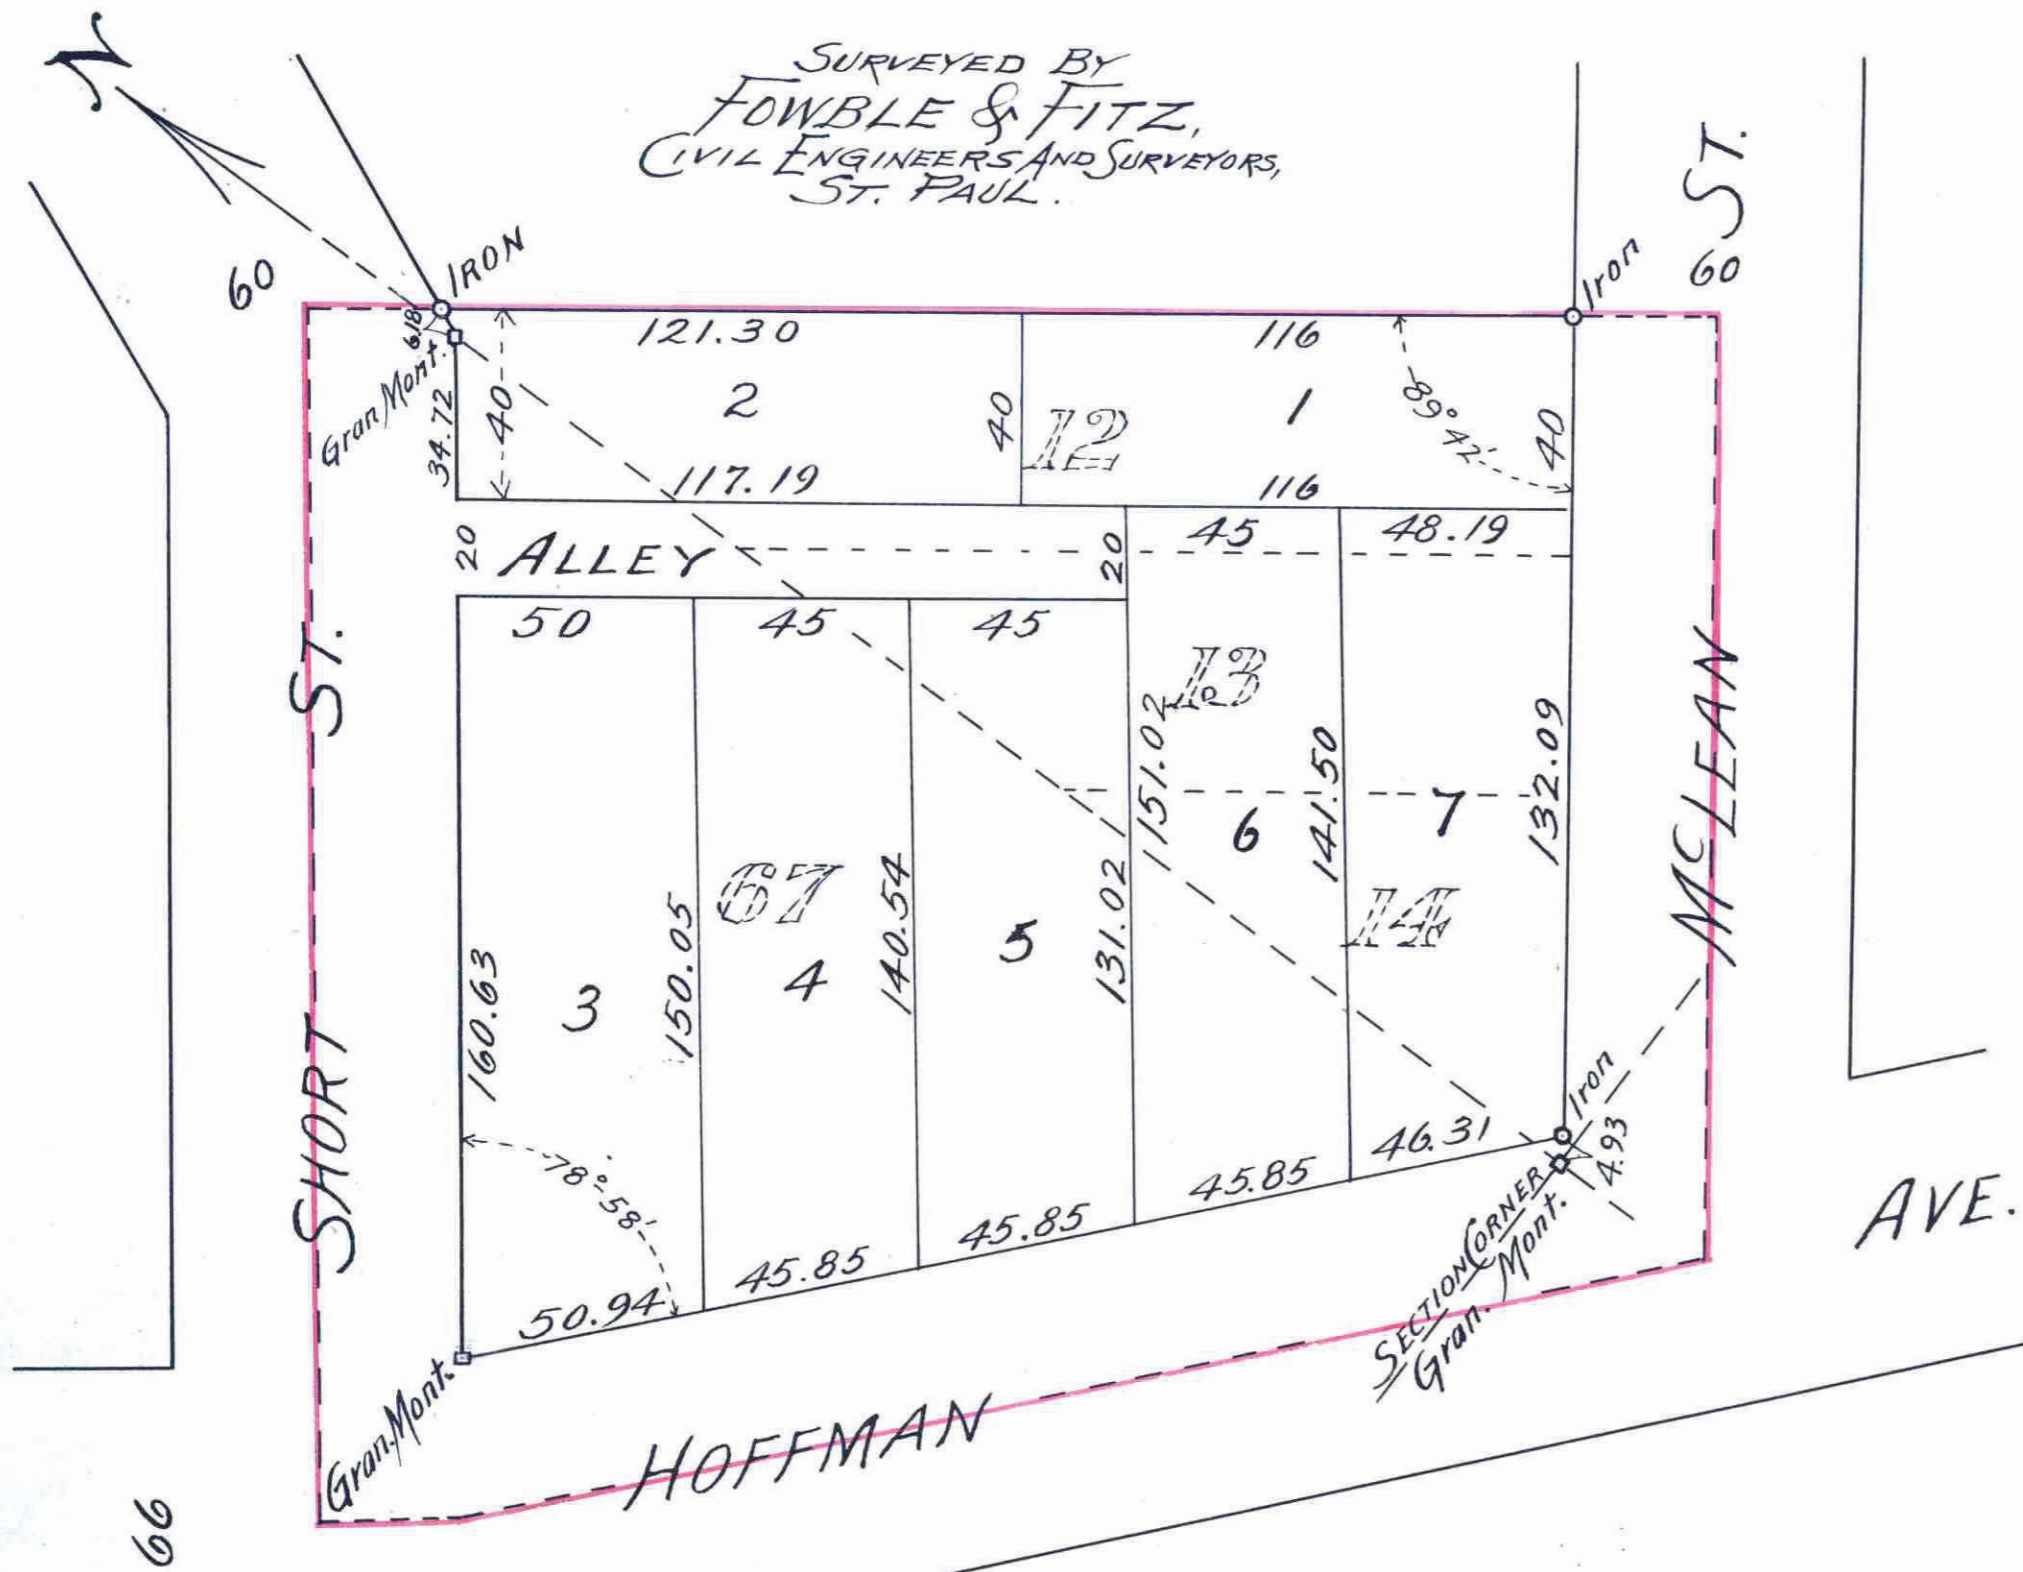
N

SURVEYED BY
FOWBLE & FITZ,
CIVIL ENGINEERS AND SURVEYORS,
ST. PAUL.

60
IRON
Iron
60
ST.

6.18
Gran. Mont.
34.72
40
121.30
2
117.19
40
12
116
1
116
89° 42'
40

20
ALLEY
20
45
48.19

50
45
45
13
151.02
141.50
132.09
160.63
150.05
67
140.54
131.02
6
7
3
4
5
14
78° 58'
50.94
45.85
45.85
45.85
46.31
Iron
4.93
SECTION CORNER
Gran. Mont.

SHORT ST.
McLEAN
AVE.
HOFFMAN
Gran. Mont.
66